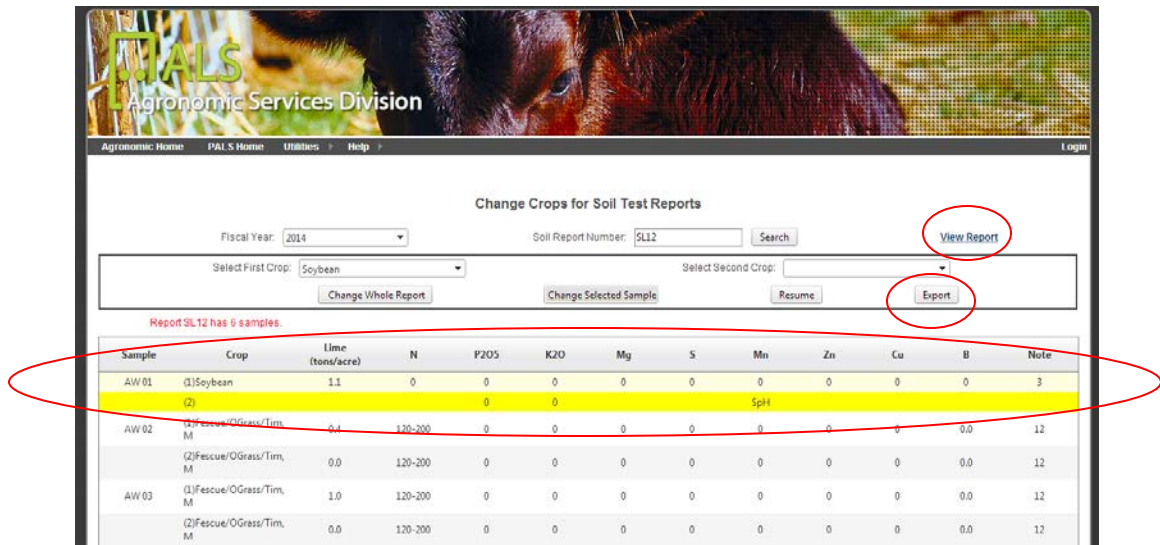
PALS
Agronomic Services Division

Agronomic Home PALS Home Utilities Help Login

Change Crops for Soil Test Reports

Fiscal Year: 2014 Soil Report Number: SL12 Search View Report

Select First Crop: Soybean Select Second Crop:

Change Whole Report Change Selected Sample Resume Export

Report SL12 has 6 samples.

| Sample | Crop | Lime (tons/acre) | N | P2O5 | K2O | Mg | S | Mn | Zn | Cu | B | Note |
|---|---|---|---|---|---|---|---|---|---|---|---|---|
| AW 01 | (1)Soybean | 1.1 | 0 | 0 | 0 | 0 | 0 | 0 | 0 | 0 | 0 | 3 |
| | (2) | | | 0 | 0 | | | SpH | | | | |
| AW 02 | (1)Fescue/OGrass/Tim, M | 0.4 | 120-200 | 0 | 0 | 0 | 0 | 0 | 0 | 0 | 0.0 | 12 |
| | (2)Fescue/OGrass/Tim, M | 0.0 | 120-200 | 0 | 0 | 0 | 0 | 0 | 0 | 0 | 0.0 | 12 |
| AW 03 | (1)Fescue/OGrass/Tim, M | 1.0 | 120-200 | 0 | 0 | 0 | 0 | 0 | 0 | 0 | 0.0 | 12 |
| | (2)Fescue/OGrass/Tim, M | 0.0 | 120-200 | 0 | 0 | 0 | 0 | 0 | 0 | 0 | 0.0 | 12 |